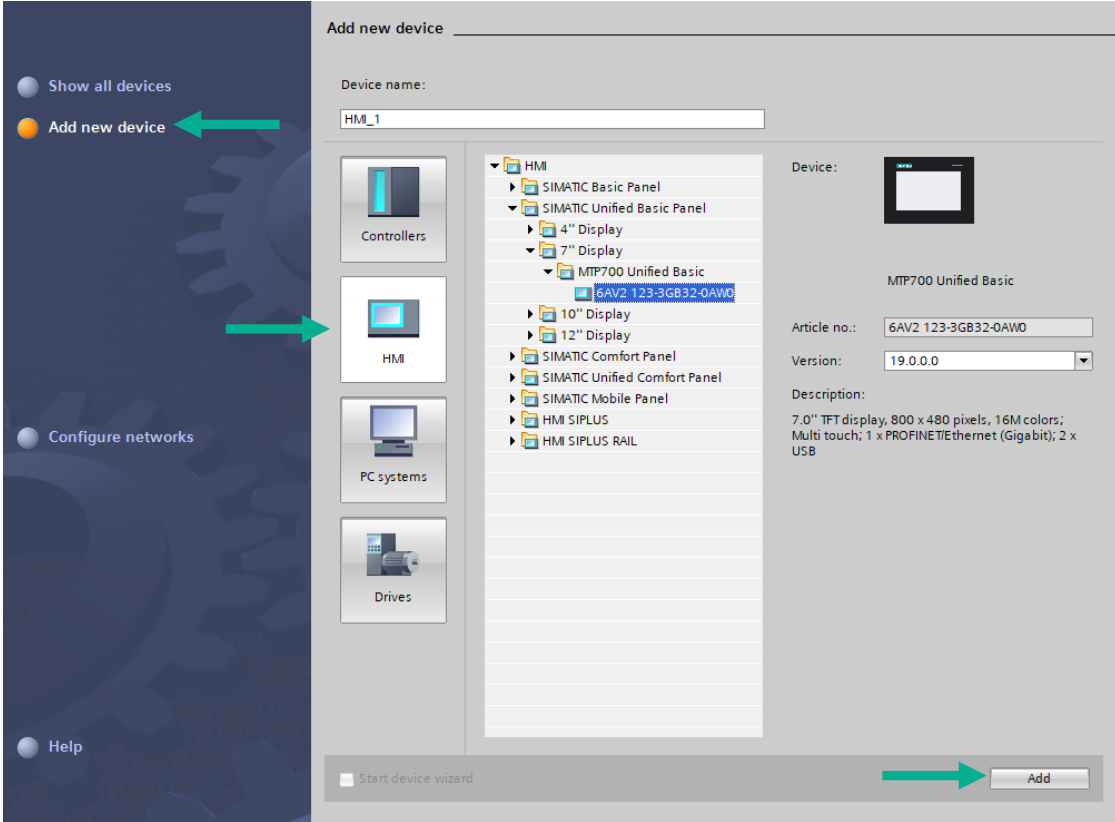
Show all devices

Add new device

Configure networks

Help

Add new device

Device name:

HMI_1

Controllers

HMI

PC systems

Drives

HMI
SIMATIC Basic Panel
SIMATIC Unified Basic Panel
4'' Display
7'' Display
MTP700 Unified Basic
6AV2 123-3GB32-0AW0
10'' Display
12'' Display
SIMATIC Comfort Panel
SIMATIC Unified Comfort Panel
SIMATIC Mobile Panel
HMI SIPLUS
HMI SIPLUS RAIL

Device:

MTP700 Unified Basic

Article no.: 6AV2 123-3GB32-0AW0

Version: 19.0.0.0

Description:

7.0'' TFT display, 800 x 480 pixels, 16M colors; Multi touch; 1 x PROFINET/Ethernet (Gigabit); 2 x USB

Start device wizard

Add